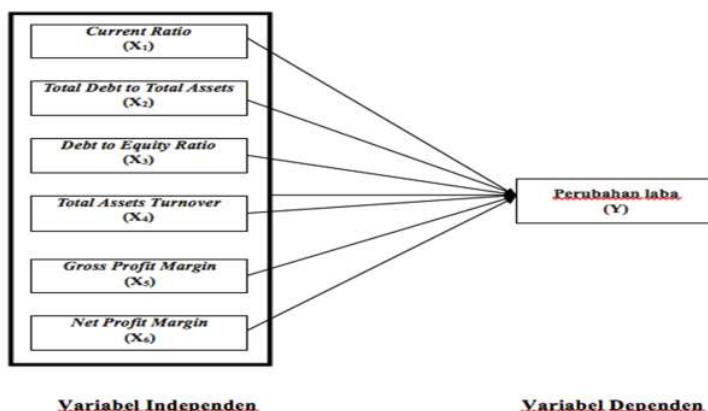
Current Ratio
($X_1$)

Total Debt to Total Assets
($X_2$)

Debt to Equity Ratio
($X_3$)

Total Assets Turnover
($X_4$)

Gross Profit Margin
($X_5$)

Net Profit Margin
($X_6$)

Perubahan laba
(Y)

Variabel Independen

Variabel Dependen